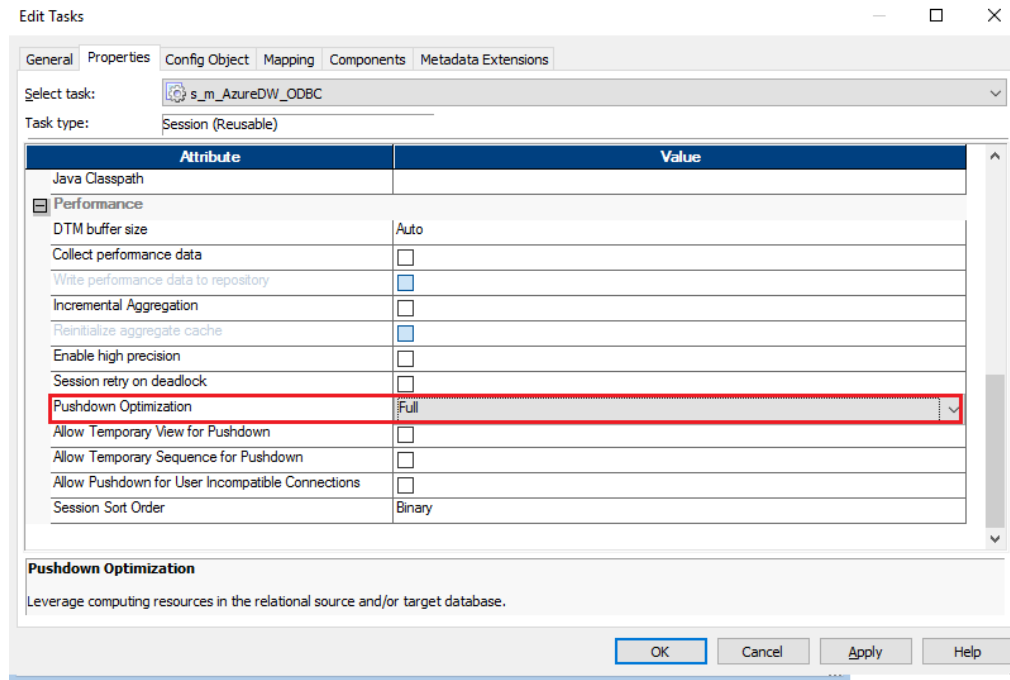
Edit Tasks

General | Properties | Config Object | Mapping | Components | Metadata Extensions

Select task: s_m_AzureDW_ODBC

Task type: Session (Reusable)

| Attribute | Value |
|---|---|
| Java Classpath | |
| Performance | |
| DTM buffer size | Auto |
| Collect performance data | |
| Write performance data to repository | |
| Incremental Aggregation | |
| Reinitialize aggregate cache | |
| Enable high precision | |
| Session retry on deadlock | |
| Pushdown Optimization | Full |
| Allow Temporary View for Pushdown | |
| Allow Temporary Sequence for Pushdown | |
| Allow Pushdown for User Incompatible Connections | |
| Session Sort Order | Binary |

Pushdown Optimization

Leverage computing resources in the relational source and/or target database.

OK | Cancel | Apply | Help